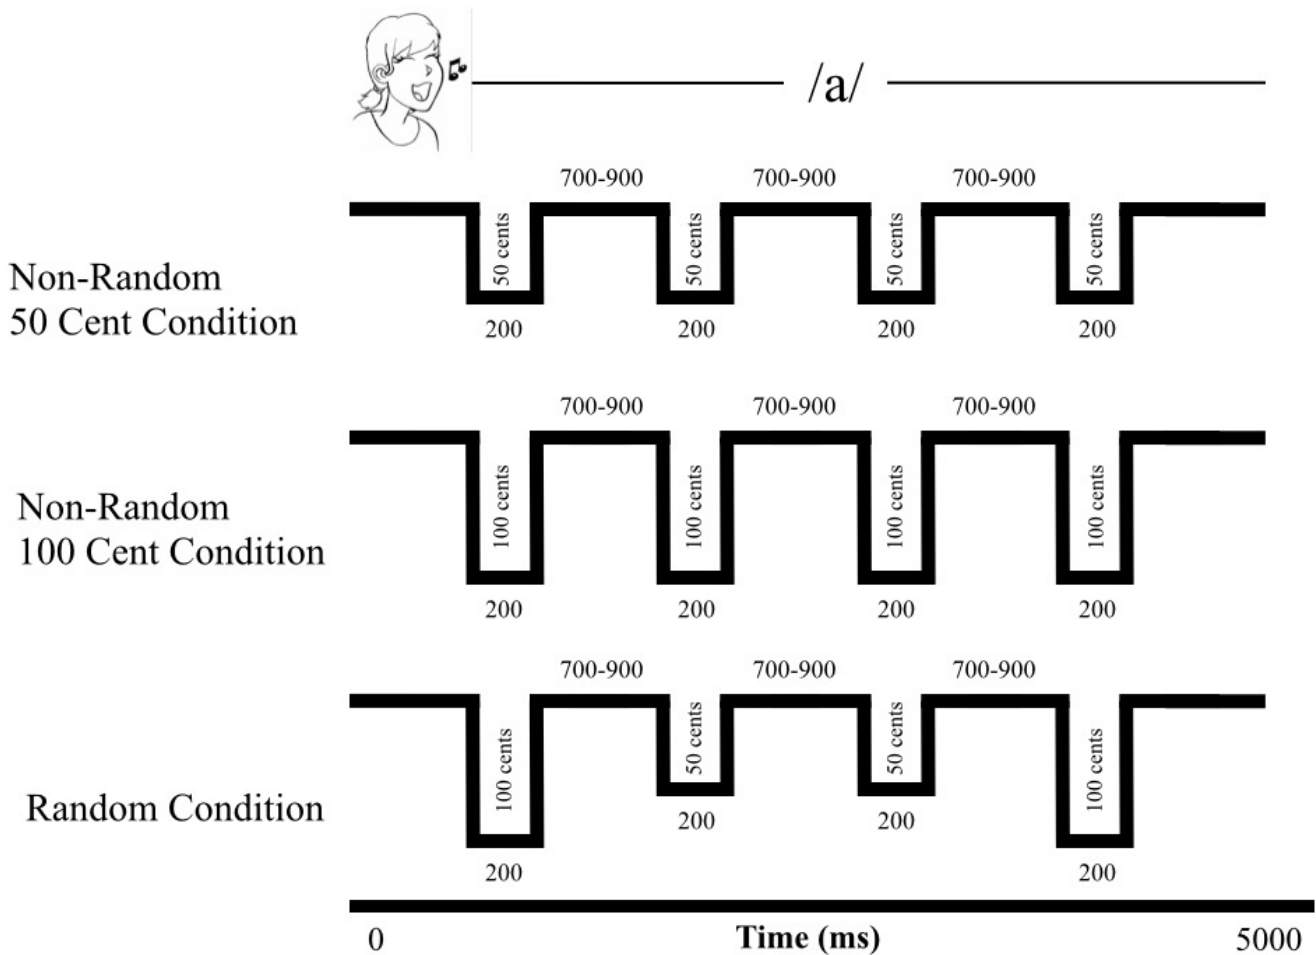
/a/

Non-Random
50 Cent Condition

700-900 700-900 700-900

50 cents 50 cents 50 cents 50 cents

200 200 200 200

Non-Random
100 Cent Condition

700-900 700-900 700-900

100 cents 100 cents 100 cents 100 cents

200 200 200 200

Random Condition

700-900 700-900 700-900

100 cents 50 cents 50 cents 100 cents

200 200

200 200

0 Time (ms) 5000